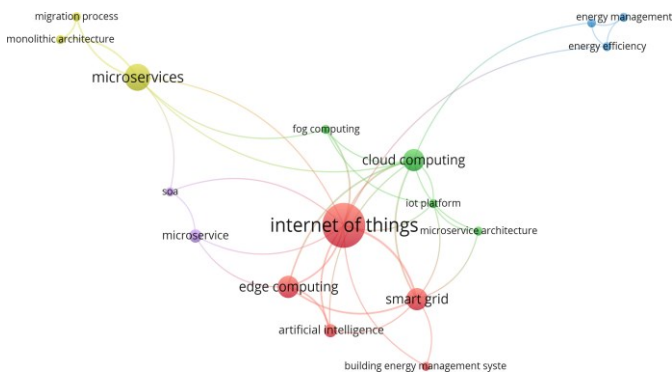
migration process
monolithic architecture
microservices
energy management
energy efficiency
fog computing
cloud computing
soa
iot platform
internet of things
microservice
microservice architecture
edge computing
smart grid
artificial intelligence
building energy management syste